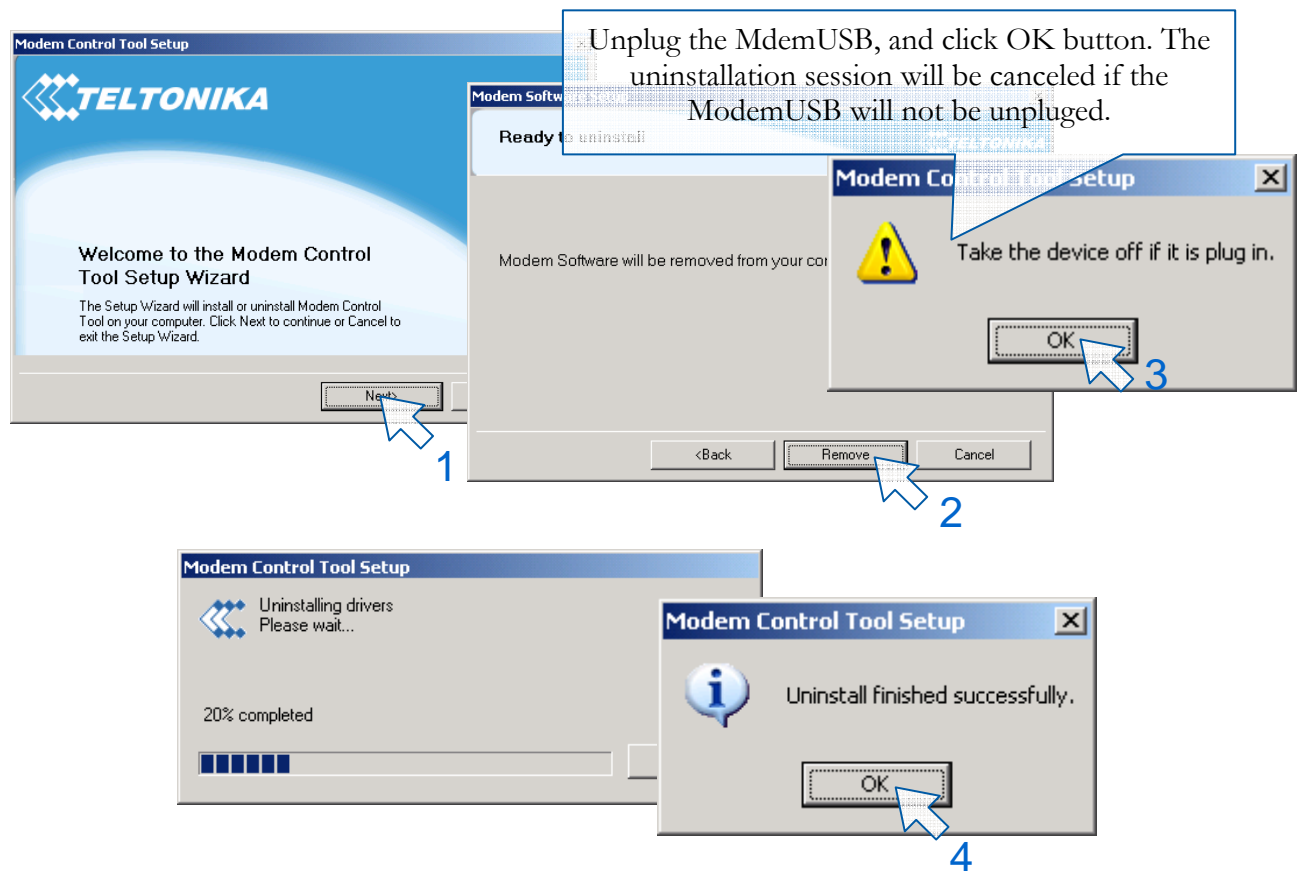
Modem Control Tool Setup

TELTONIKA

Welcome to the Modem Control Tool Setup Wizard

The Setup Wizard will install or uninstall Modem Control Tool on your computer. Click Next to continue or Cancel to exit the Setup Wizard.

Next>

1

Modem Softw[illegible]

Ready to uninstall

Modem Software will be removed from your co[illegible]

<Back

Remove

Cancel

2

Unplug the MdemUSB, and click OK button. The uninstallation session will be canceled if the ModemUSB will not be unpluged.

Modem Control Tool Setup

Take the device off if it is plug in.

OK

3

Modem Control Tool Setup

Uninstalling drivers
Please wait...

20% completed

Modem Control Tool Setup

Uninstall finished successfully.

OK

4